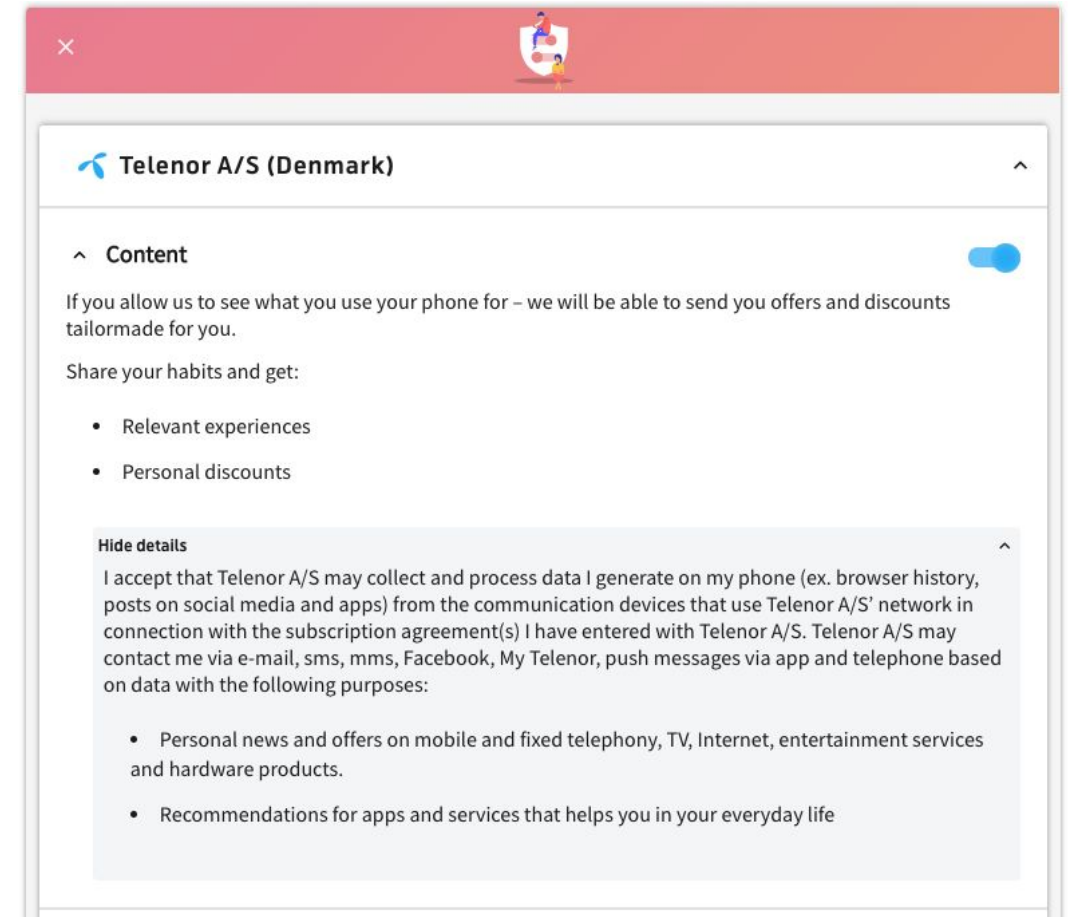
×

Telenor A/S (Denmark)

Content

If you allow us to see what you use your phone for – we will be able to send you offers and discounts tailormade for you.

Share your habits and get:

- Relevant experiences
- Personal discounts

Hide details

I accept that Telenor A/S may collect and process data I generate on my phone (ex. browser history, posts on social media and apps) from the communication devices that use Telenor A/S' network in connection with the subscription agreement(s) I have entered with Telenor A/S. Telenor A/S may contact me via e-mail, sms, mms, Facebook, My Telenor, push messages via app and telephone based on data with the following purposes:

- Personal news and offers on mobile and fixed telephony, TV, Internet, entertainment services and hardware products.
- Recommendations for apps and services that helps you in your everyday life